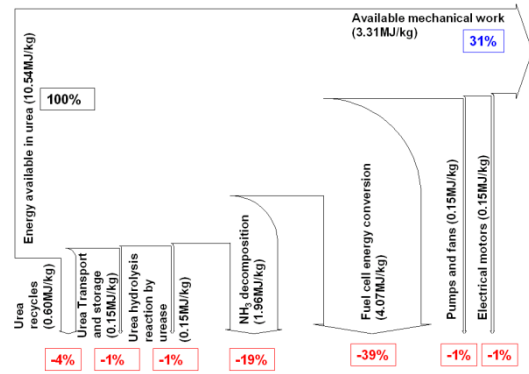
Available mechanical work (3.31MJ/kg)

31%

Energy available in urea (10.54MJ/kg)

100%

Urea recycles (0.60MJ/kg)

Urea Transport and storage (0.15MJ/kg)

Urea hydrolysis reaction by urease

(0.15MJ/kg)

$NH_3$ decomposition (1.96MJ/kg)

Fuel cell energy conversion (4.07MJ/kg)

Pumps and fans (0.15MJ/kg)

Electrical motors (0.15MJ/kg)

-4%

-1%

-1%

-19%

-39%

-1%

-1%